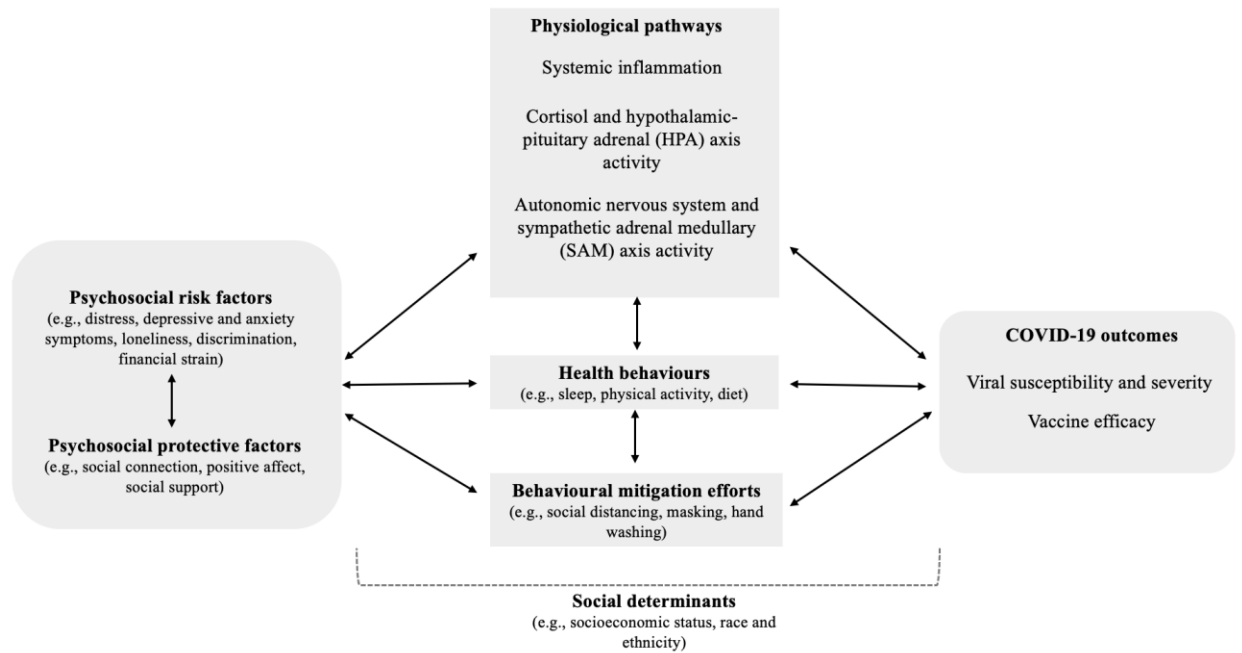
Psychosocial risk factors
(e.g., distress, depressive and anxiety symptoms, loneliness, discrimination, financial strain)

Psychosocial protective factors
(e.g., social connection, positive affect, social support)

Physiological pathways

Systemic inflammation

Cortisol and hypothalamic-pituitary adrenal (HPA) axis activity

Autonomic nervous system and sympathetic adrenal medullary (SAM) axis activity

Health behaviours
(e.g., sleep, physical activity, diet)

Behavioural mitigation efforts
(e.g., social distancing, masking, hand washing)

COVID-19 outcomes

Viral susceptibility and severity

Vaccine efficacy

Social determinants
(e.g., socioeconomic status, race and ethnicity)